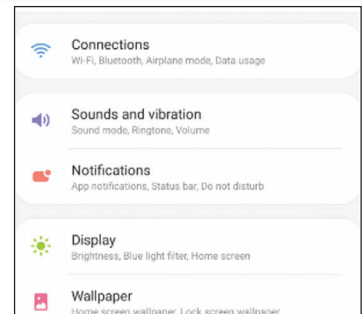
Connections
Wi-Fi, Bluetooth, Airplane mode, Data usage

Sounds and vibration
Sound mode, Ringtone, Volume

Notifications
App notifications, Status bar, Do not disturb

Display
Brightness, Blue light filter, Home screen

Wallpaper
Home screen wallpaper, Lock screen wallpaper